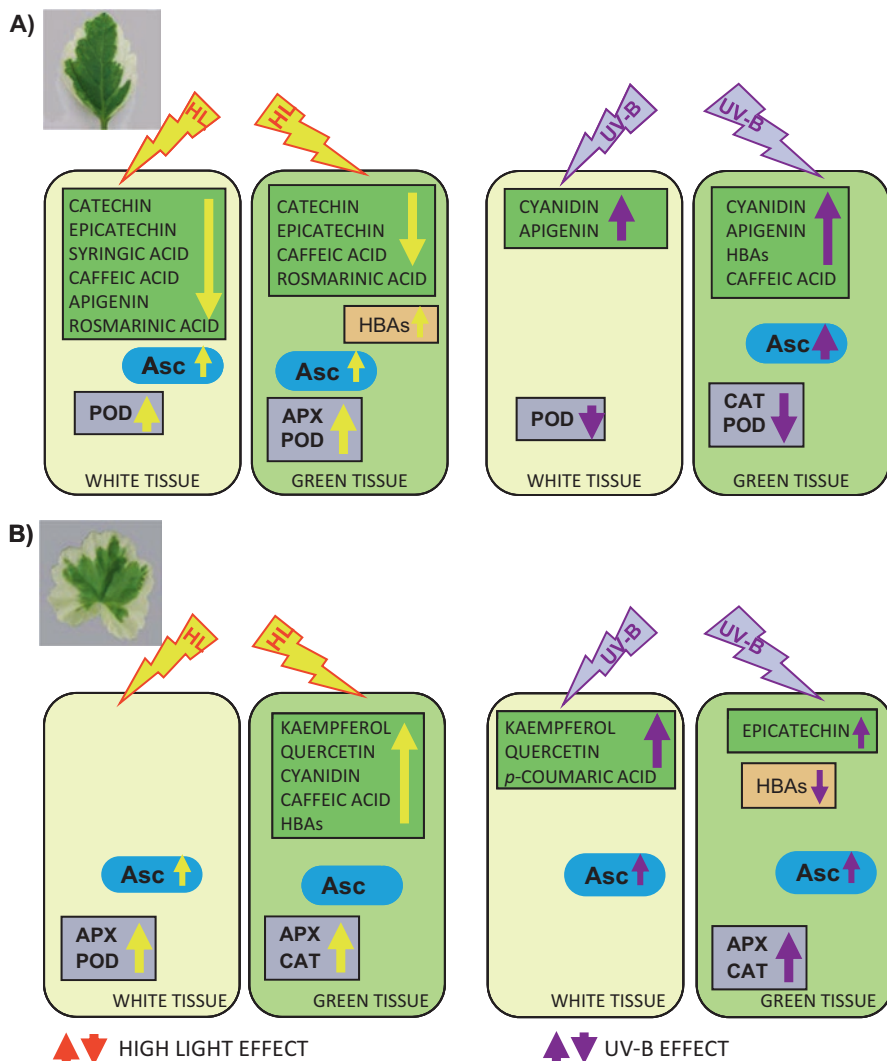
A)

HL HL UV-B UV-B

CATECHIN
EPICATECHIN
SYRINGIC ACID
CAFFEIC ACID
APIGENIN
ROSMARINIC ACID

Asc

POD

WHITE TISSUE

CATECHIN
EPICATECHIN
CAFFEIC ACID
ROSMARINIC ACID

HBAs

Asc

APX
POD

GREEN TISSUE

CYANIDIN
APIGENIN

POD

WHITE TISSUE

CYANIDIN
APIGENIN
HBAs
CAFFEIC ACID

Asc

CAT
POD

GREEN TISSUE

B)

HL HL UV-B UV-B

Asc

APX
POD

WHITE TISSUE

KAEMPFEROL
QUERCETIN
CYANIDIN
CAFFEIC ACID
HBAs

Asc

APX
CAT

GREEN TISSUE

KAEMPFEROL
QUERCETIN
$p$-COUMARIC ACID

Asc

WHITE TISSUE

EPICATECHIN

HBAs

Asc

APX
CAT

GREEN TISSUE

HIGH LIGHT EFFECT

UV-B EFFECT